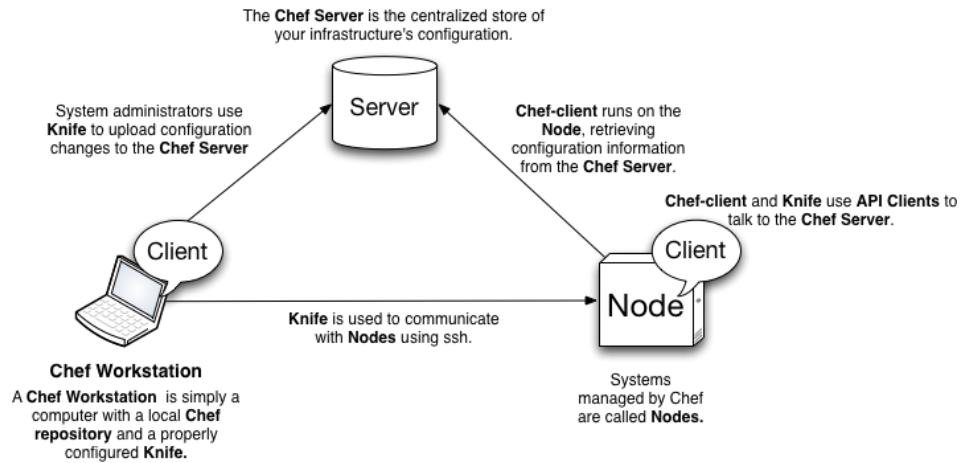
The **Chef Server** is the centralized store of your infrastructure's configuration.

Server

System administrators use **Knife** to upload configuration changes to the **Chef Server**

**Chef-client** runs on the **Node**, retrieving configuration information from the **Chef Server**.

**Chef-client** and **Knife** use **API Clients** to talk to the **Chef Server**.

Client

Client

Node

**Knife** is used to communicate with **Nodes** using ssh.

**Chef Workstation**

A **Chef Workstation** is simply a computer with a local **Chef repository** and a properly configured **Knife.**

Systems managed by Chef are called **Nodes.**